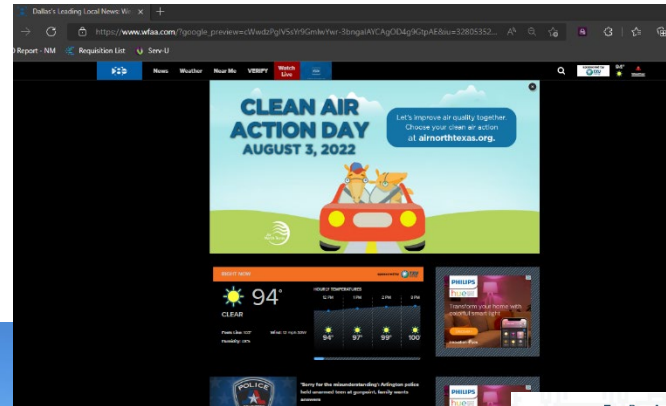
Dallas's Leading Local News: W

https://www.wfaa.com/?google_preview=cWwdzPgIV5sYt9GmIwYwr-3bngaIAYCAgOD4g9GtpAE&iu=32805352...

Report - NM   Requisition List   Serv-U

News   Weather   Near Me   VERIFY   Watch Live

94°

CLEAN AIR ACTION DAY
AUGUST 3, 2022

Let's improve air quality together. Choose your clean air action at airnorthtexas.org.

94°
CLEAR

HOURLY TEMPERATURES

94°   97°   99°   100°

PHILIPS
hue

Transform your home with colorful smart light

POLICE

'Sorry for the misunderstanding': Arlington police held unarmed teen at gunpoint, family wants answers

PHILIPS
hue